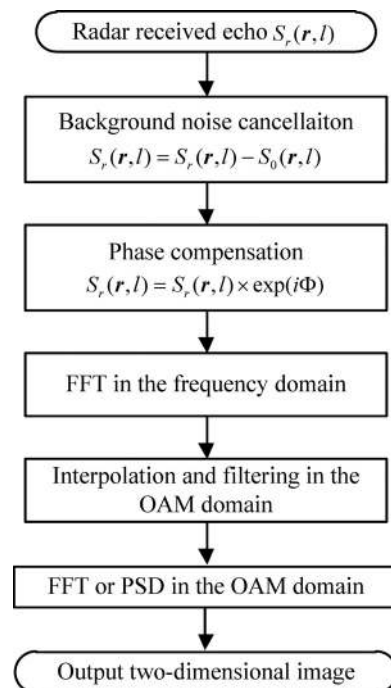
Radar received echo $S_r(\boldsymbol{r},l)$

Background noise cancellaiton
$S_r(\boldsymbol{r},l) = S_r(\boldsymbol{r},l) - S_0(\boldsymbol{r},l)$

Phase compensation
$S_r(\boldsymbol{r},l) = S_r(\boldsymbol{r},l) \times \exp(i\Phi)$

FFT in the frequency domain

Interpolation and filtering in the OAM domain

FFT or PSD in the OAM domain

Output two-dimensional image